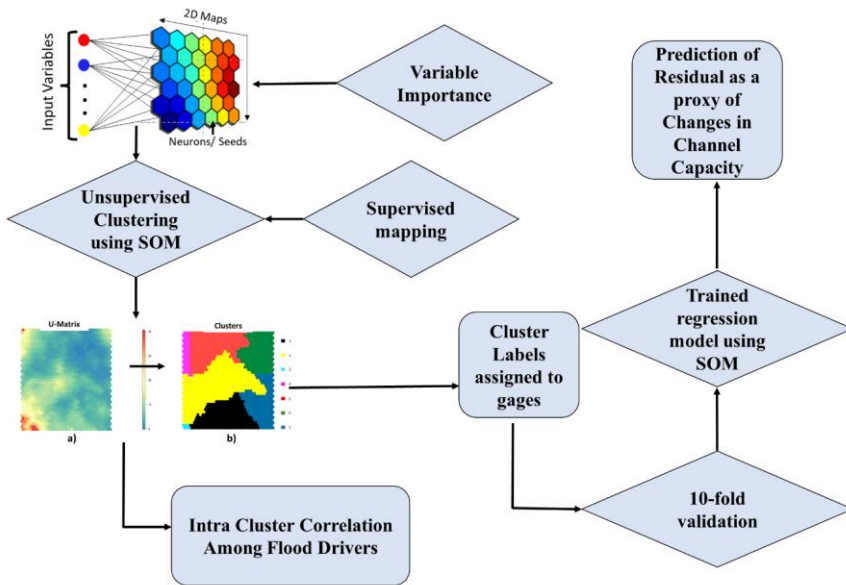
2D Maps

Input Variables

Neurons/ Seeds

Variable Importance

Prediction of Residual as a proxy of Changes in Channel Capacity

Unsupervised Clustering using SOM

Supervised mapping

U-Matrix

Clusters

a)

b)

Cluster Labels assigned to gages

Trained regression model using SOM

10-fold validation

Intra Cluster Correlation Among Flood Drivers